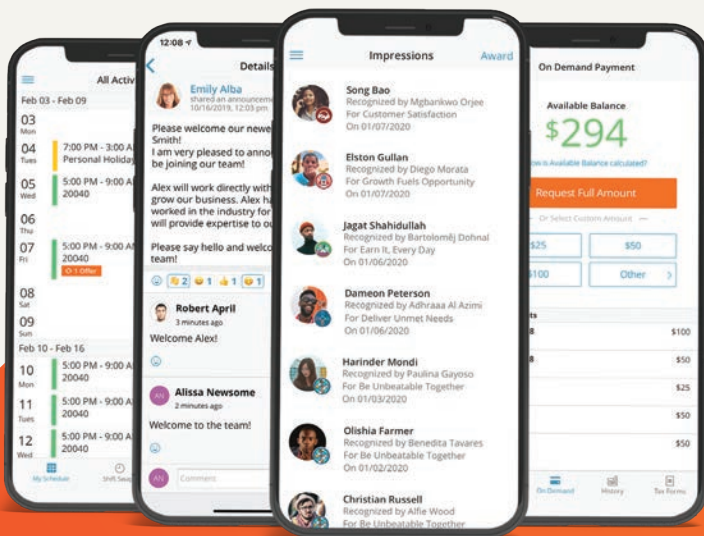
All Activ

Feb 03 - Feb 09

03 Mon

04 Tues 7:00 PM - 3:00 A Personal Holiday

05 Wed 5:00 PM - 9:00 A 20040

06 Thu

07 Fri 5:00 PM - 9:00 A 20040 1 Offer

08 Sat

09 Sun

Feb 10 - Feb 16

10 Mon 5:00 PM - 9:00 A 20040

11 Tues 5:00 PM - 9:00 A 20040

12 Wed 5:00 PM - 9:00 A 20040

My Schedule Shift Swap

12:08

Details

Emily Alba shared an announcement 10/16/2019, 12:03 pm

Please welcome our newe Smith! I am very pleased to anno be joining our team!

Alex will work directly with grow our business. Alex ha worked in the industry for will provide expertise to ou

Please say hello and welco team!

2 1 1 1

Robert April 3 minutes ago

Welcome Alex!

AN Alissa Newsome 2 minutes ago

Welcome to the team!

AN Comment

Impressions Award

Song Bao Recognized by Mgbankwo Orjee For Customer Satisfaction On 01/07/2020

Elston Gullan Recognized by Diego Morata For Growth Fuels Opportunity On 01/07/2020

Jagat Shahidullah Recognized by Bartolomĕj Dohnal For Earn It, Every Day On 01/06/2020

Dameon Peterson Recognized by Adhraaa Al Azimi For Deliver Unmet Needs On 01/06/2020

Harinder Mondi Recognized by Paulina Gayoso For Be Unbeatable Together On 01/03/2020

Olishia Farmer Recognized by Benedita Tavares For Be Unbeatable Together On 01/02/2020

Christian Russell Recognized by Alfie Wood For Be Unbeatable Together

On Demand Payment

Available Balance

$294

How is Available Balance calculated?

Request Full Amount

— Or Select Custom Amount —

$25 $50

$100 Other

$100

$50

$25

$50

$50

On Demand History Tax Forms